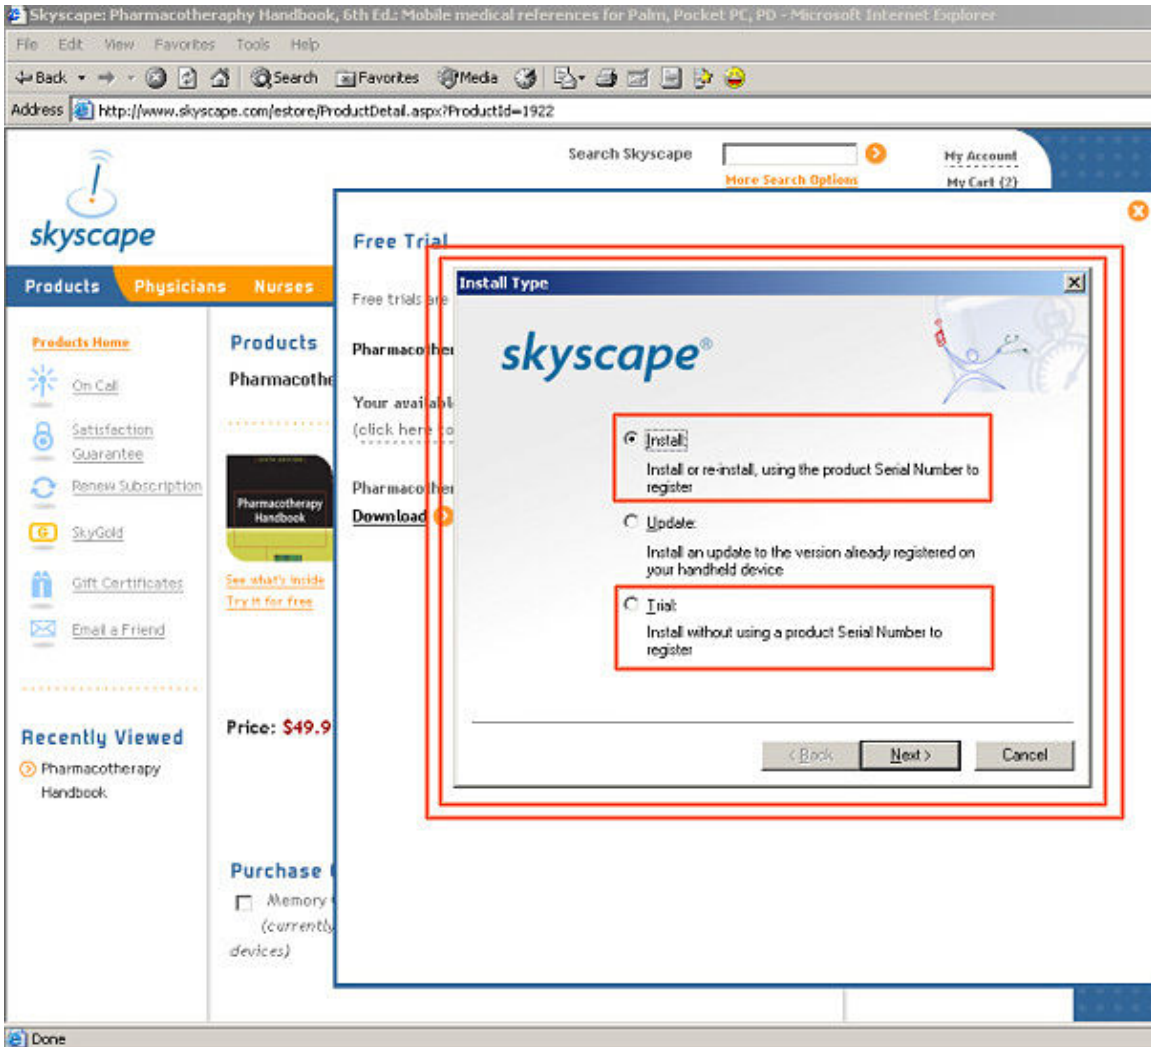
Skyscape: Pharmacotheraphy Handbook, 6th Ed.: Mobile medical references for Palm, Pocket PC, PD - Microsoft Internet Explorer

File Edit View Favorites Tools Help

Back Search Favorites Media

Address http://www.skyscape.com/estore/ProductDetail.aspx?ProductId=1922

Search Skyscape
More Search Options
My Account
My Cart (2)

skyscape

Products Physicians Nurses

Products Home
On Call
Satisfaction Guarantee
Renew Subscription
SkyGold
Gift Certificates
Email a Friend

Recently Viewed
Pharmacotherapy Handbook

Products
Pharmacothe

Pharmacotherapy Handbook
See what's inside
Try it for free

Price: $49.9

Purchase
Memory
(currently
devices)

Free Trial
Free trials are
Pharmacother
Your availabl
(click here to
Pharmacother
Download

Install Type

skyscape®

Install
Install or re-install, using the product Serial Number to register

Update
Install an update to the version already registered on your handheld device

Trial
Install without using a product Serial Number to register

< Back Next > Cancel

Done